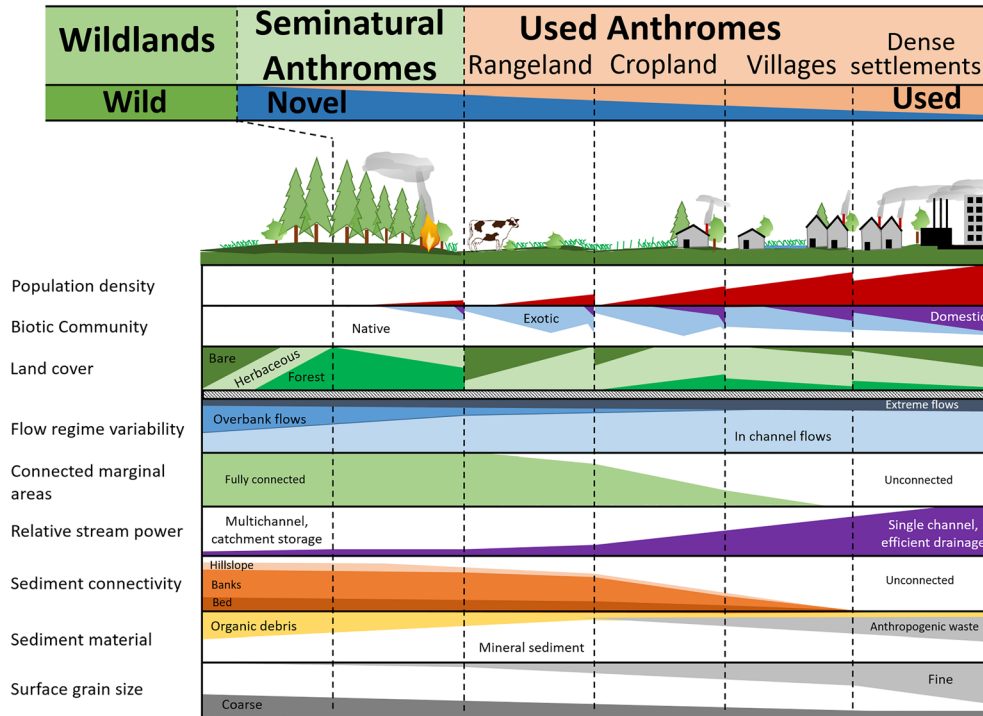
Wildlands

Seminatural Anthromes

Used Anthromes

Rangeland Cropland Villages Dense settlements

Wild

Novel

Used

Population density

Biotic Community

Native

Exotic

Domestic

Land cover

Bare

Herbaceous

Forest

Flow regime variability

Overbank flows

Extreme flows

In channel flows

Connected marginal areas

Fully connected

Unconnected

Relative stream power

Multichannel, catchment storage

Single channel, efficient drainage

Sediment connectivity

Hillslope

Banks

Bed

Unconnected

Sediment material

Organic debris

Mineral sediment

Anthropogenic waste

Surface grain size

Fine

Coarse